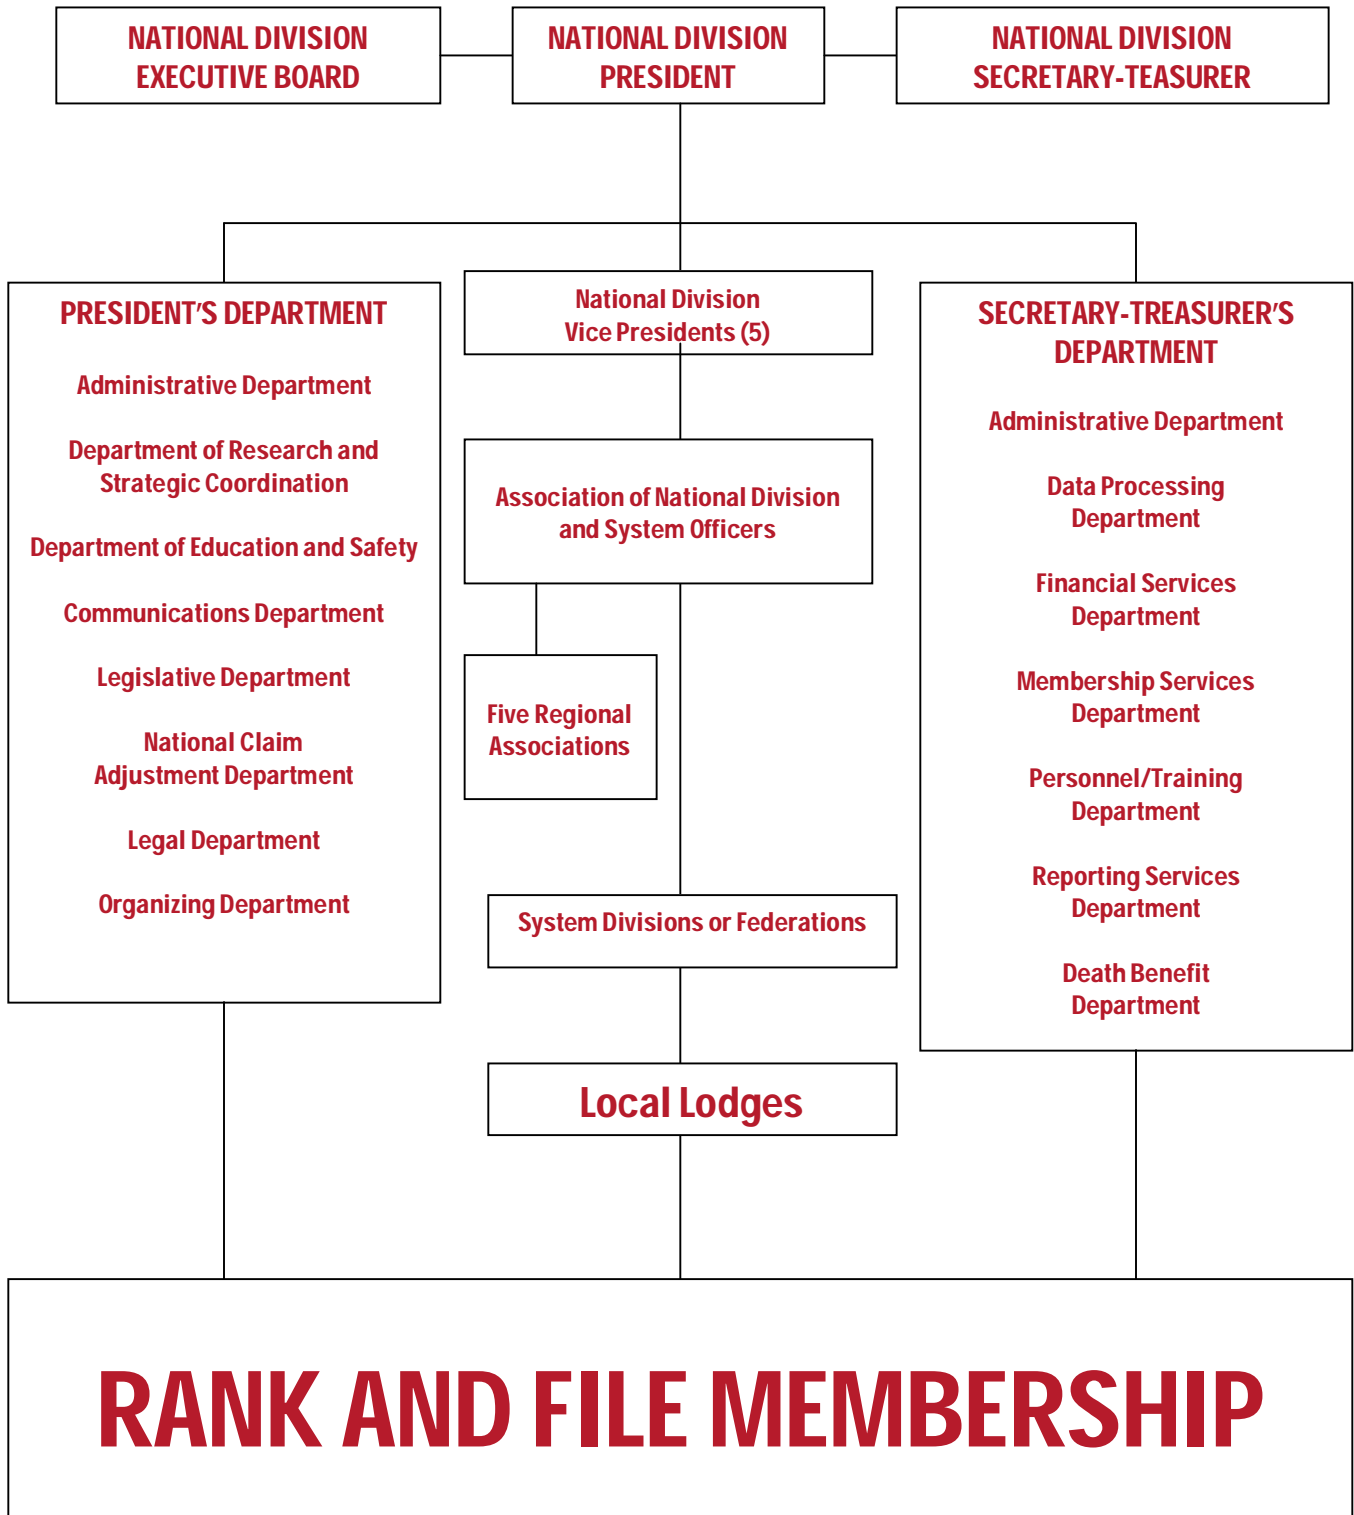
NATIONAL DIVISION EXECUTIVE BOARD

NATIONAL DIVISION PRESIDENT

NATIONAL DIVISION SECRETARY-TEASURER

PRESIDENT'S DEPARTMENT

Administrative Department

Department of Research and Strategic Coordination

Department of Education and Safety

Communications Department

Legislative Department

National Claim Adjustment Department

Legal Department

Organizing Department

National Division Vice Presidents (5)

Association of National Division and System Officers

Five Regional Associations

System Divisions or Federations

Local Lodges

SECRETARY-TREASURER'S DEPARTMENT

Administrative Department

Data Processing Department

Financial Services Department

Membership Services Department

Personnel/Training Department

Reporting Services Department

Death Benefit Department

RANK AND FILE MEMBERSHIP